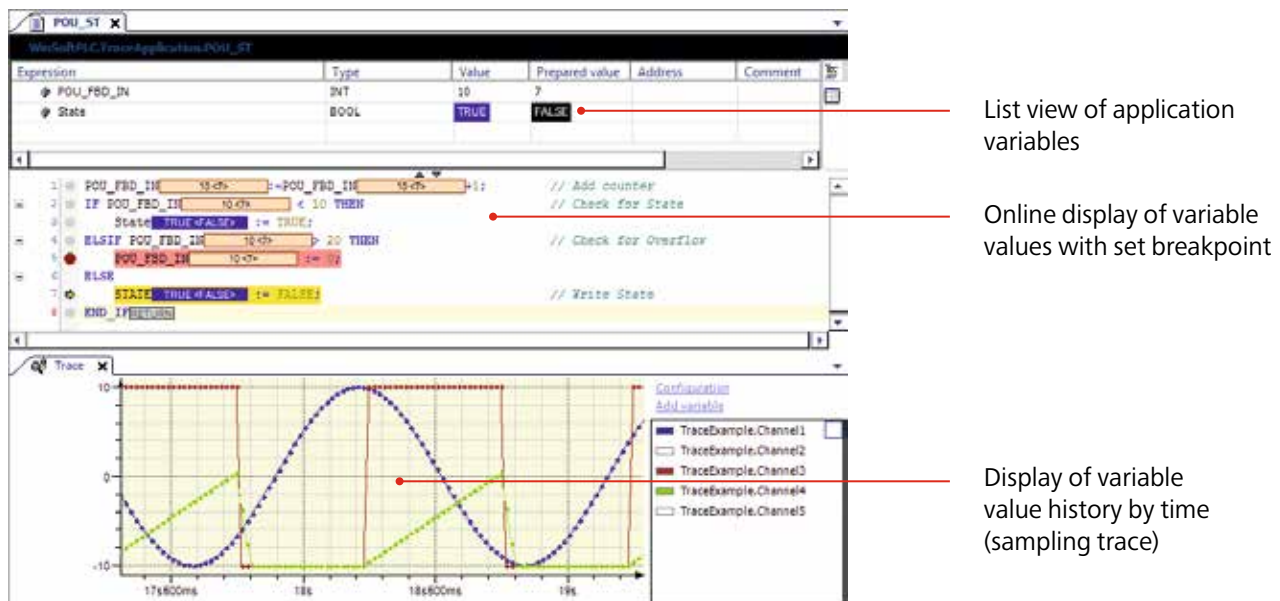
POU_ST

WinSoftPLC.TraceApplication.POU_ST

| Expression | Type | Value | Prepared value | Address | Comment |
|---|---|---|---|---|---|
| POU_FBD_IN | INT | 10 | 7 | | |
| State | BOOL | TRUE | FALSE | | |

List view of application variables

1 POU_FBD_IN 15<7> :=POU_FBD_IN 15<7> +1; // Add counter
2 IF POU_FBD_IN 10<7> < 10 THEN // Check for State
3 State TRUE<FALSE> := TRUE;
4 ELSIF POU_FBD_IN 10<7> > 20 THEN // Check for Overflow
5 POU_FBD_IN 10<7> := 0;
6 ELSE
7 STATE TRUE<FALSE> := FALSE; // Write State
8 END_IF RETURN

Online display of variable values with set breakpoint

Trace

Configuration
Add variable

TraceExample.Channel1
TraceExample.Channel2
TraceExample.Channel3
TraceExample.Channel4
TraceExample.Channel5

10
0
-10
17s600ms
18s
18s600ms
19s

Display of variable value history by time (sampling trace)